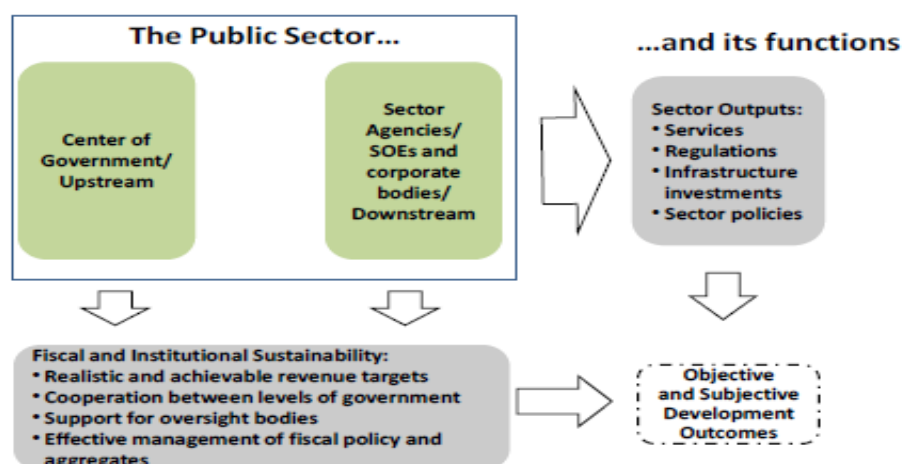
The Public Sector...

Center of Government/ Upstream

Sector Agencies/ SOEs and corporate bodies/ Downstream

...and its functions

Sector Outputs:
• Services
• Regulations
• Infrastructure investments
• Sector policies

Fiscal and Institutional Sustainability:
• Realistic and achievable revenue targets
• Cooperation between levels of government
• Support for oversight bodies
• Effective management of fiscal policy and aggregates

Objective and Subjective Development Outcomes